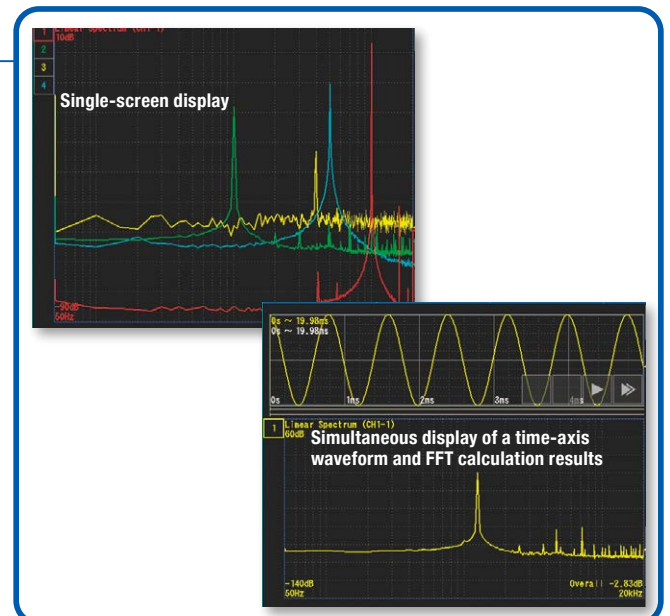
1
2
3
4
Linear Spectrum (CH1-1)
10dB
Single-screen display
-90dB
50Hz

0s ~ 19.98ms
0s ~ 19.98ms
0s
1ms
2ms
3ms
4ms
1
Linear Spectrum (CH1-1)
60dB
Simultaneous display of a time-axis waveform and FFT calculation results
-140dB
50Hz
Overall -2.83dB
20kHz